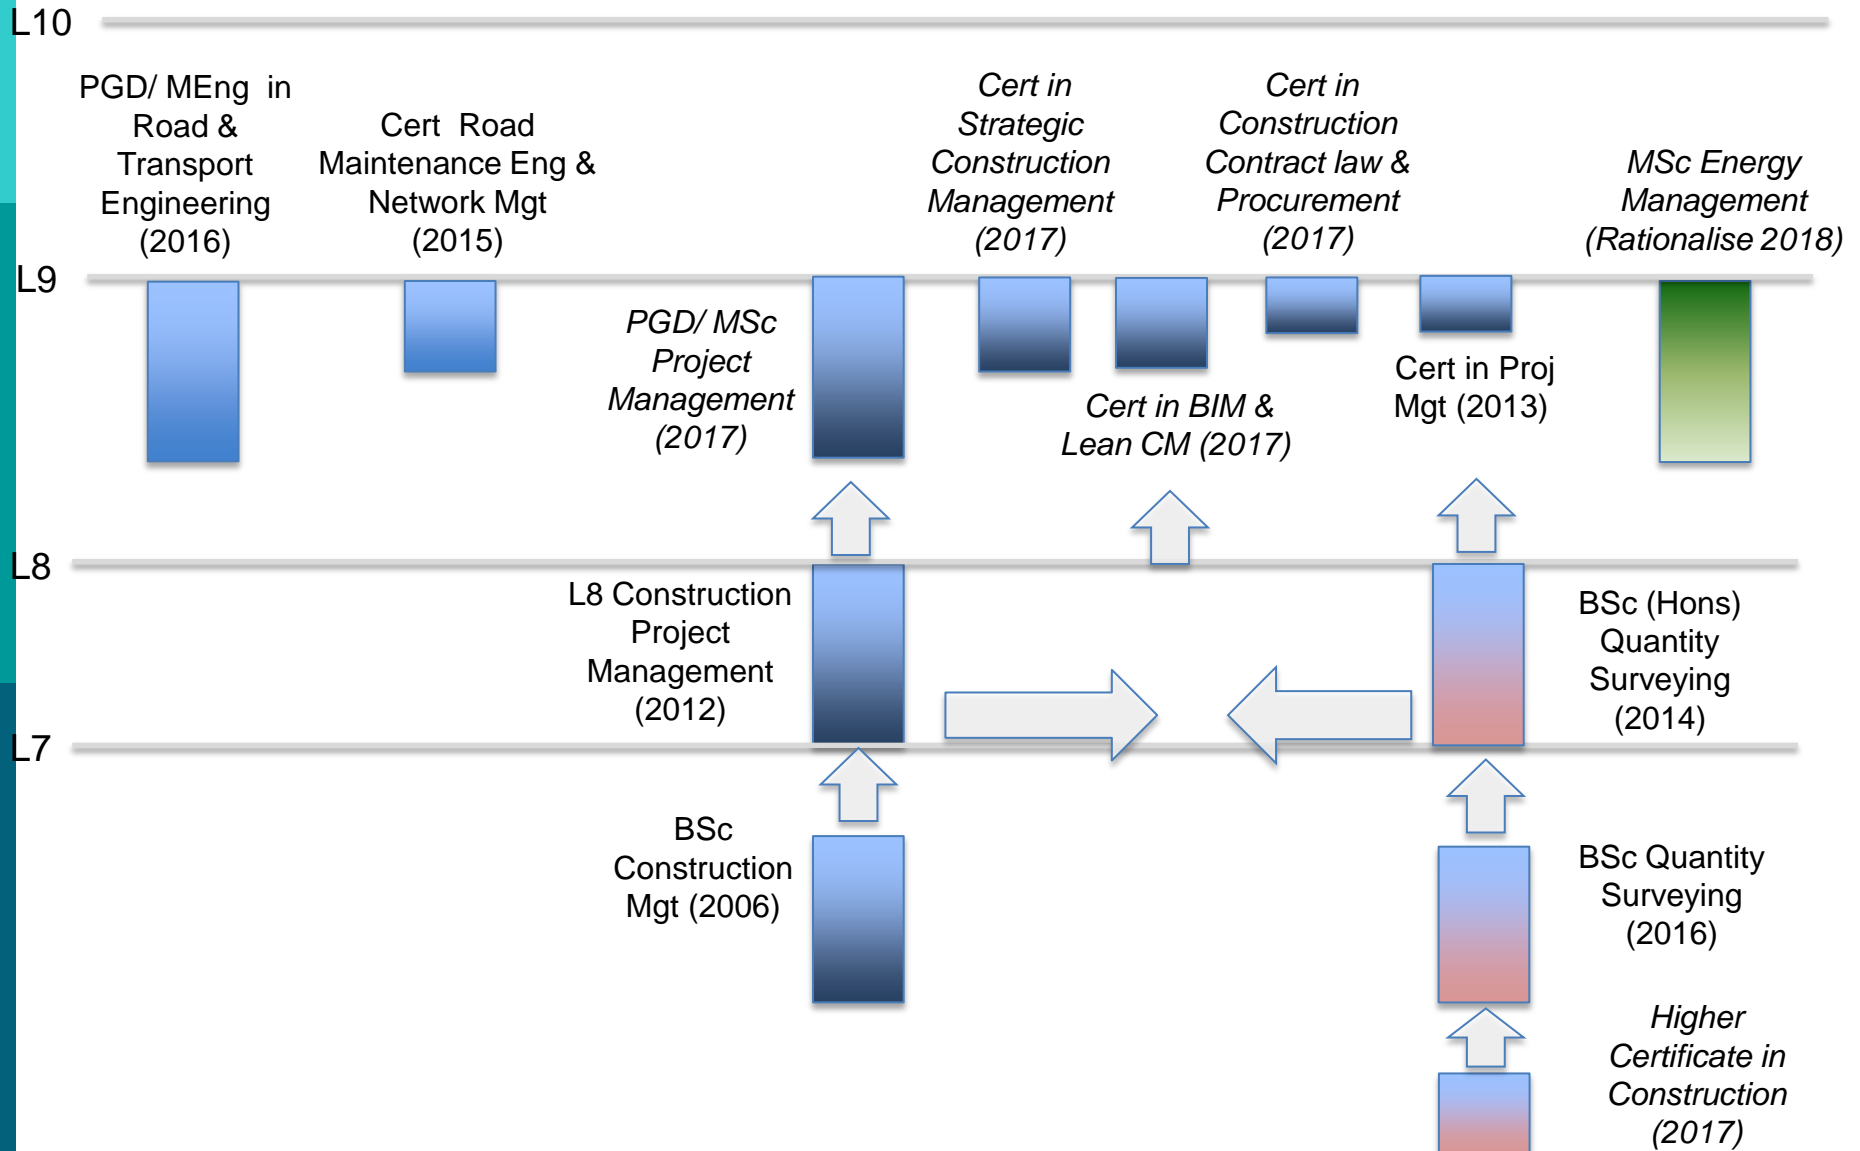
L10

PGD/ MEng in Road & Transport Engineering (2016)

Cert Road Maintenance Eng & Network Mgt (2015)

Cert in Strategic Construction Management (2017)

Cert in Construction Contract law & Procurement (2017)

MSc Energy Management (Rationalise 2018)

L9

PGD/ MSc Project Management (2017)

Cert in BIM & Lean CM (2017)

Cert in Proj Mgt (2013)

L8

L8 Construction Project Management (2012)

BSc (Hons) Quantity Surveying (2014)

L7

BSc Construction Mgt (2006)

BSc Quantity Surveying (2016)

Higher Certificate in Construction (2017)